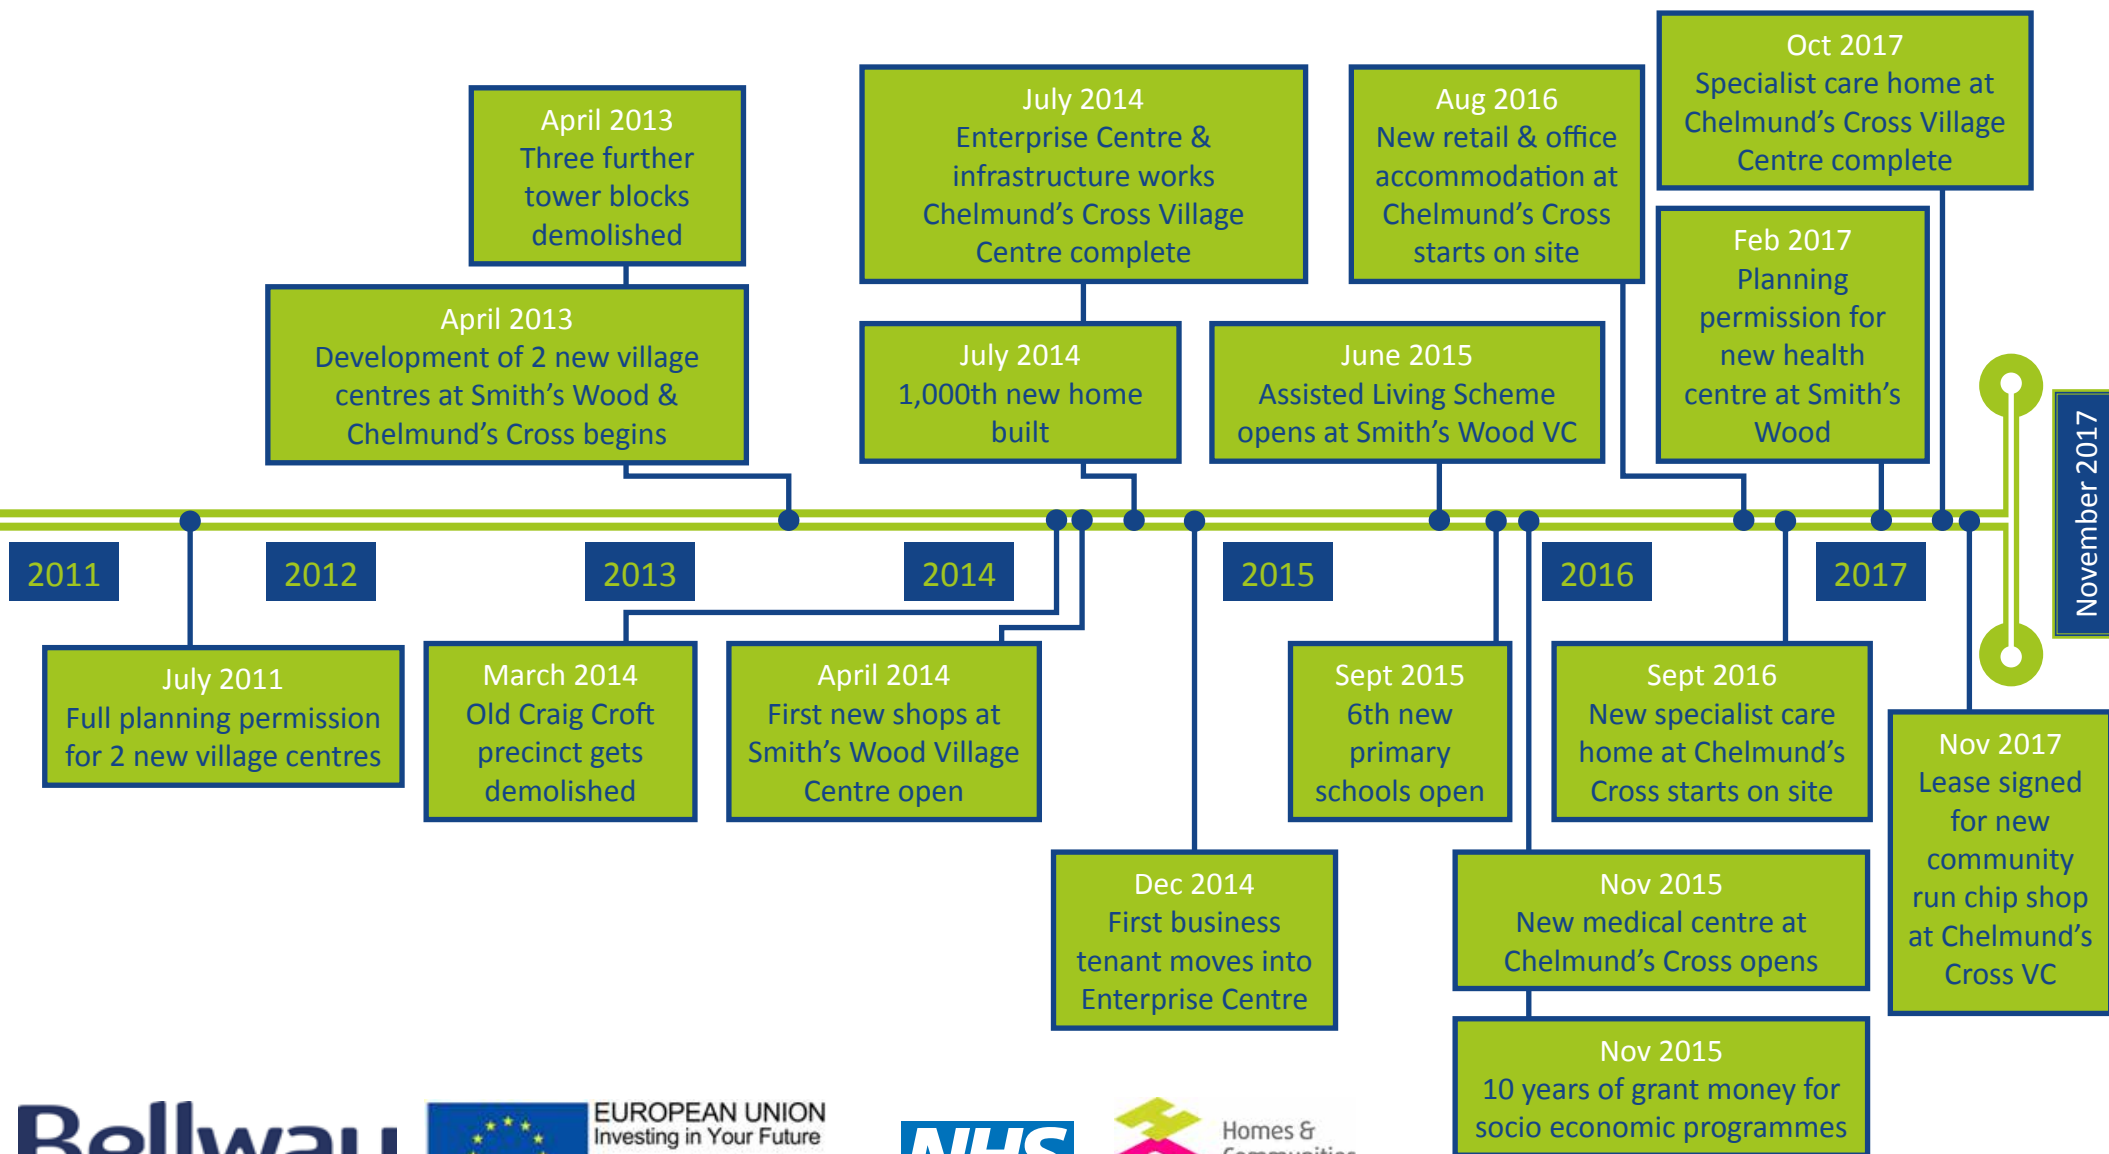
April 2013
Three further tower blocks demolished

April 2013
Development of 2 new village centres at Smith's Wood & Chelmund's Cross begins

July 2014
Enterprise Centre & infrastructure works Chelmund's Cross Village Centre complete

July 2014
1,000th new home built

Aug 2016
New retail & office accommodation at Chelmund's Cross starts on site

June 2015
Assisted Living Scheme opens at Smith's Wood VC

Oct 2017
Specialist care home at Chelmund's Cross Village Centre complete

Feb 2017
Planning permission for new health centre at Smith's Wood

November 2017

2011

2012

2013

2014

2015

2016

2017

July 2011
Full planning permission for 2 new village centres

March 2014
Old Craig Croft precinct gets demolished

April 2014
First new shops at Smith's Wood Village Centre open

Sept 2015
6th new primary schools open

Sept 2016
New specialist care home at Chelmund's Cross starts on site

Nov 2017
Lease signed for new community run chip shop at Chelmund's Cross VC

Dec 2014
First business tenant moves into Enterprise Centre

Nov 2015
New medical centre at Chelmund's Cross opens

Nov 2015
10 years of grant money for socio economic programmes

Bellway

EUROPEAN UNION
Investing in Your Future

NHS

Homes & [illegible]